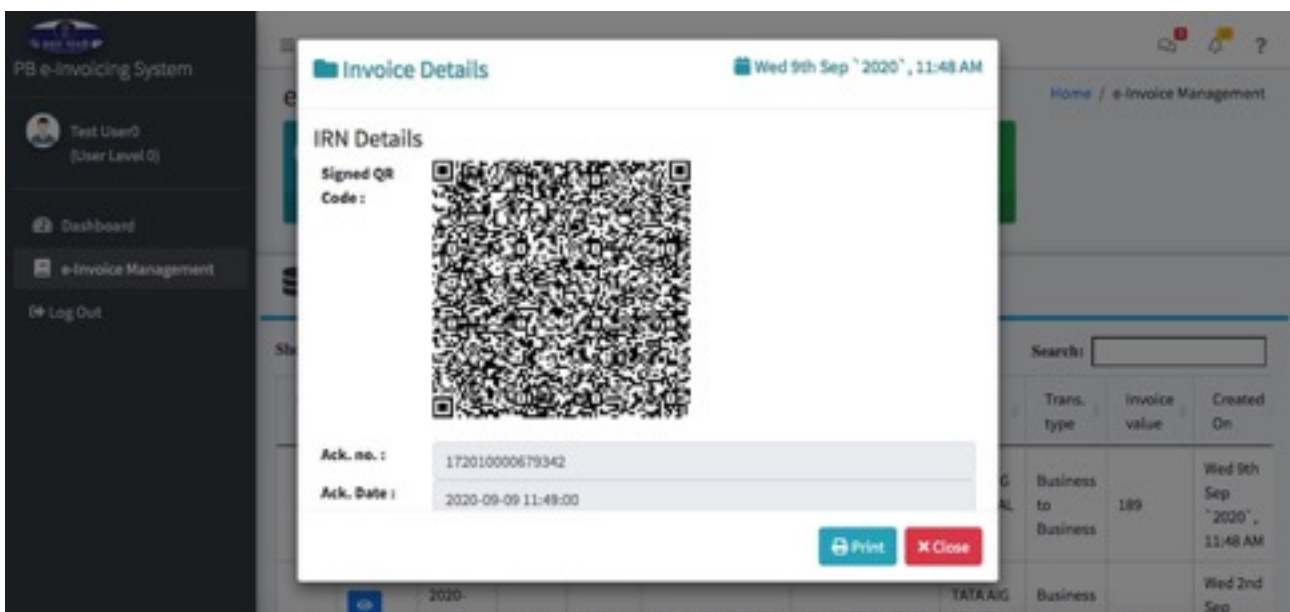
PB e-Invoicing System

Test User0
(User Level 0)

Dashboard

e-Invoice Management

Log Out

Invoice Details

Wed 9th Sep `2020`, 11:48 AM

IRN Details

Signed QR Code :

Ack. no. : 172010000679342

Ack. Date : 2020-09-09 11:49:00

Print

Close

Home / e-Invoice Management

Search:

| Trans. type | Invoice value | Created On |
|---|---|---|
| Business to Business | 189 | Wed 9th Sep `2020`, 11:48 AM |
| Business | | Wed 2nd Sep |

2020-

TATA AIG